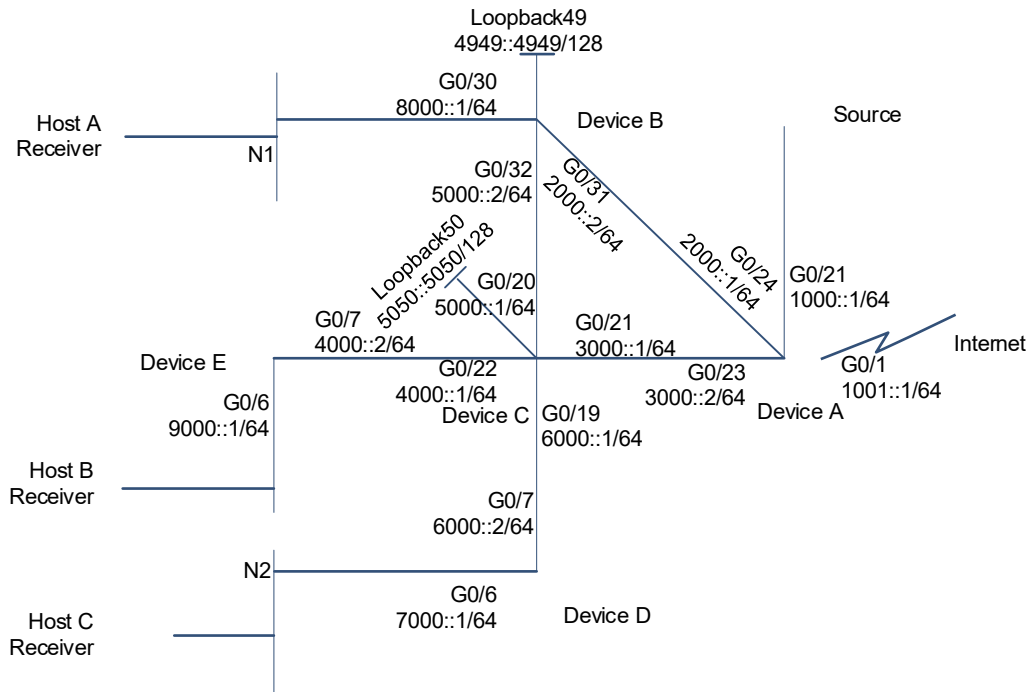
Loopback49
4949::4949/128

G0/30
8000::1/64

Device B

Source

Host A
Receiver

N1

G0/32
5000::2/64

G0/31
2000::2/64

G0/24
2000::1/64

Loopback50
5050::5050/128

G0/20
5000::1/64

G0/21
1000::1/64

G0/7
4000::2/64

G0/21
3000::1/64

Internet

Device E

G0/22
4000::1/64

G0/23
3000::2/64

G0/1
1001::1/64

Device A

G0/6
9000::1/64

Device C

G0/19
6000::1/64

Host B
Receiver

G0/7
6000::2/64

N2

G0/6
7000::1/64

Device D

Host C
Receiver